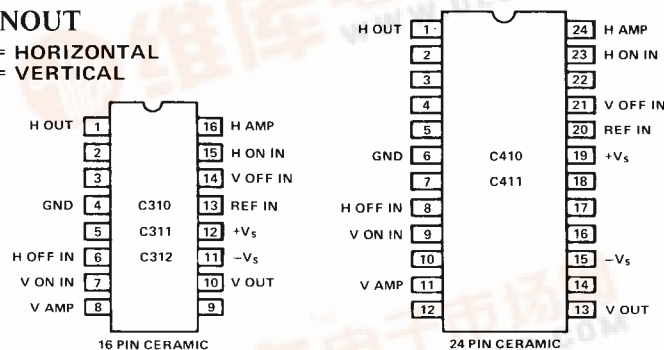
NOUT

= HORIZONTAL
= VERTICAL

H OUT 1
2
3
GND 4
5
H OFF IN 6
V ON IN 7
V AMP 8

C310
C311
C312

16 H AMP
15 H ON IN
14 V OFF IN
13 REF IN
12 $+V_s$
11 $-V_s$
10 V OUT
9

16 PIN CERAMIC

H OUT 1
2
3
4
5
GND 6
7
H OFF IN 8
V ON IN 9
10
V AMP 11
12

C410
C411

24 H AMP
23 H ON IN
22
21 V OFF IN
20 REF IN
19 $+V_s$
18
17
16
15 $-V_s$
14
13 V OUT

24 PIN CERAMIC